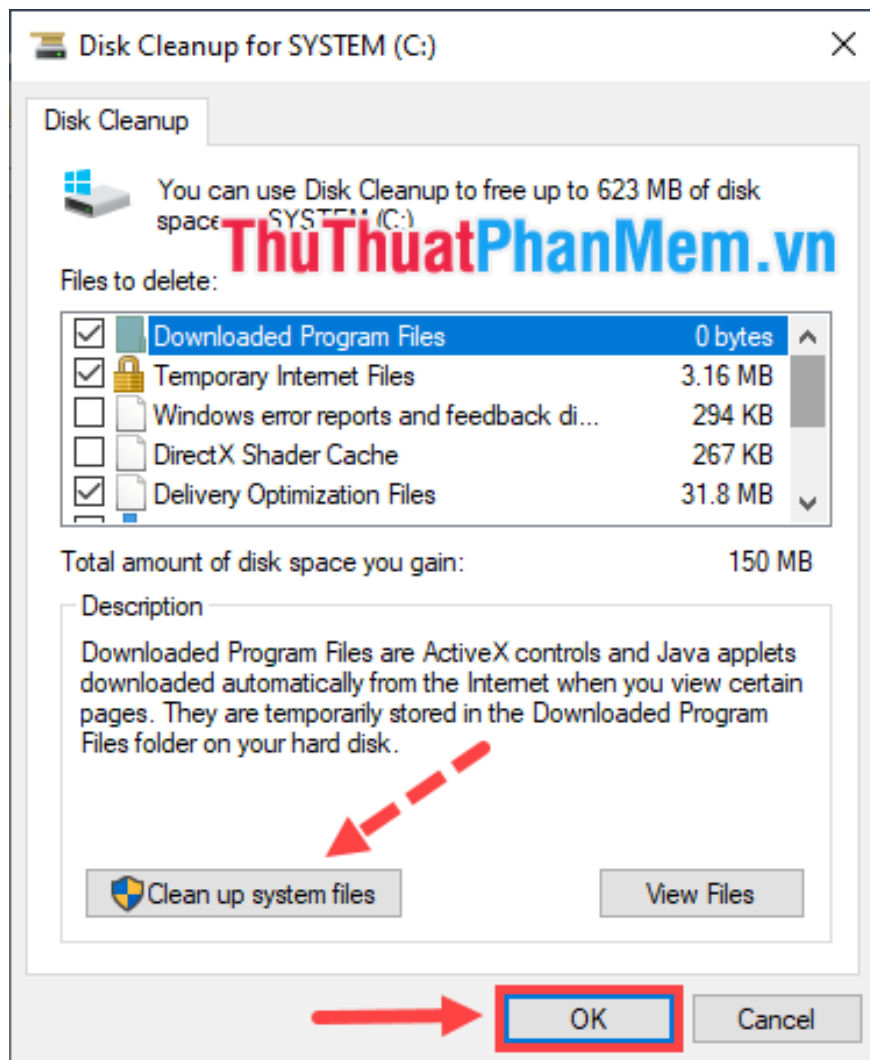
Disk Cleanup for SYSTEM (C:)

Disk Cleanup

You can use Disk Cleanup to free up to 623 MB of disk space on SYSTEM (C:).

ThuThuatPhanMem.vn

Files to delete:

| | | |
|---|---|---|
| ☑ | Downloaded Program Files | 0 bytes |
| ☑ | Temporary Internet Files | 3.16 MB |
| ☐ | Windows error reports and feedback di... | 294 KB |
| ☐ | DirectX Shader Cache | 267 KB |
| ☑ | Delivery Optimization Files | 31.8 MB |

Total amount of disk space you gain: 150 MB

Description

Downloaded Program Files are ActiveX controls and Java applets downloaded automatically from the Internet when you view certain pages. They are temporarily stored in the Downloaded Program Files folder on your hard disk.

Clean up system files

View Files

OK

Cancel